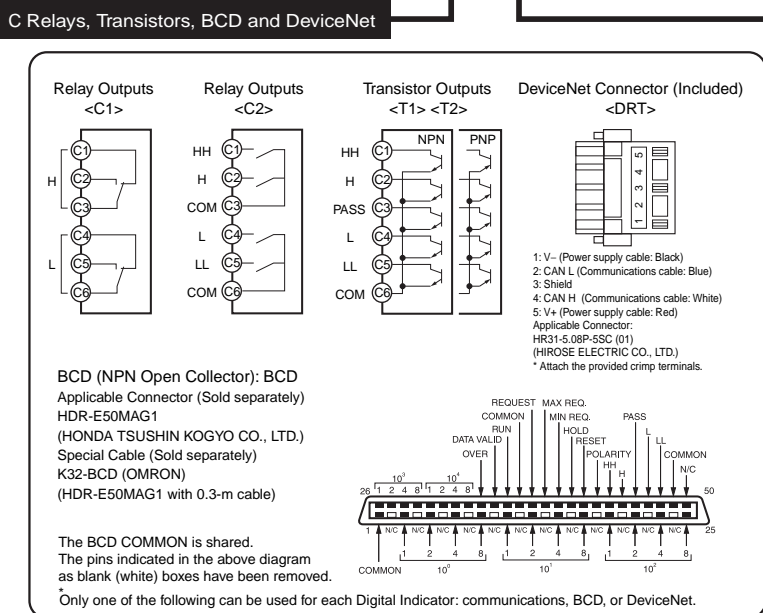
C Relays, Transistors, BCD and DeviceNet

Relay Outputs
<C1>

C1
H
C2
C3
C4
L
C5
C6

Relay Outputs
<C2>

HH C1
H C2
COM C3
L C4
LL C5
COM C6

Transistor Outputs
<T1> <T2>

NPN
PNP
HH C1
H C2
PASS C3
L C4
LL C5
COM C6

DeviceNet Connector (Included)
<DRT>

5
4
3
2
1

1: V– (Power supply cable: Black)
2: CAN L (Communications cable: Blue)
3: Shield
4: CAN H (Communications cable: White)
5: V+ (Power supply cable: Red)
Applicable Connector:
HR31-5.08P-5SC (01)
(HIROSE ELECTRIC CO., LTD.)
* Attach the provided crimp terminals.

BCD (NPN Open Collector): BCD
Applicable Connector (Sold separately)
HDR-E50MAG1
(HONDA TSUSHIN KOGYO CO., LTD.)
Special Cable (Sold separately)
K32-BCD (OMRON)
(HDR-E50MAG1 with 0.3-m cable)

REQUEST MAX REQ.
COMMON MIN REQ.
RUN HOLD
DATA VALID RESET
OVER POLARITY
PASS
HH
H
L
LL
COMMON
N/C

$10^3$
$10^4$
26 1 2 4 8 1 2 4 8
50
1 N/C N/C N/C N/C N/C N/C N/C N/C N/C N/C N/C N/C 25
COMMON
1 2 4 8
$10^0$
1 2 4 8
$10^1$
1 2 4 8
$10^2$

The BCD COMMON is shared.
The pins indicated in the above diagram as blank (white) boxes have been removed.

* Only one of the following can be used for each Digital Indicator: communications, BCD, or DeviceNet.